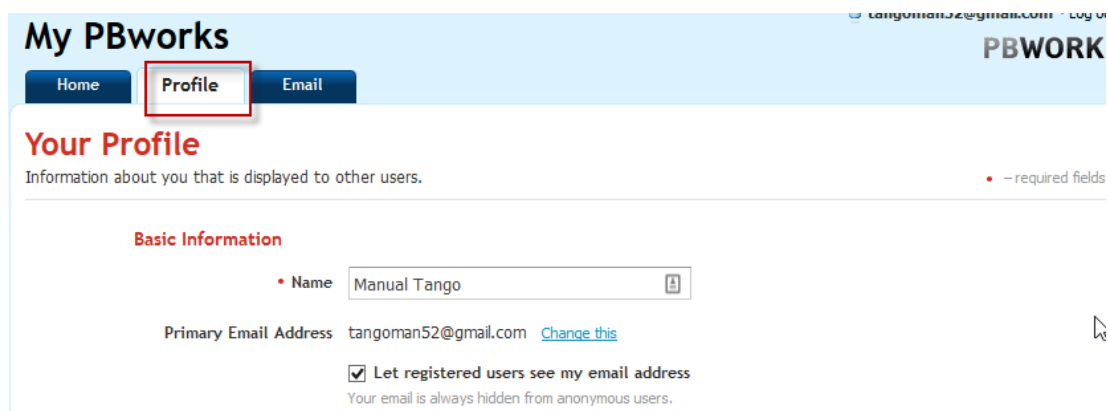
My PBworks

tangoman52@gmail.com · Log o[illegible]

PBWORK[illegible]

Home

Profile

Email

Your Profile

Information about you that is displayed to other users.

• – required fields

Basic Information

• Name Manual Tango

Primary Email Address tangoman52@gmail.com Change this

Let registered users see my email address

Your email is always hidden from anonymous users.